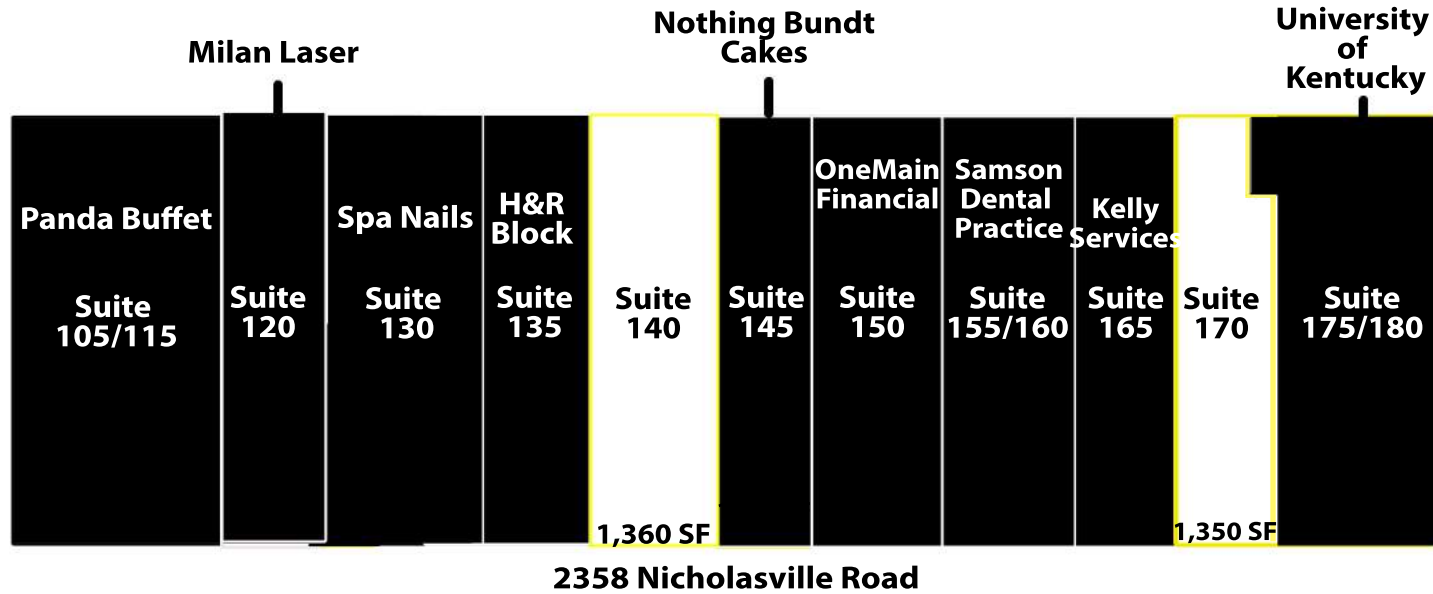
Milan Laser

Nothing Bundt Cakes

University of Kentucky

Panda Buffet

Suite 105/115

Suite 120

Spa Nails

Suite 130

H&R Block

Suite 135

Suite 140

1,360 SF

Suite 145

OneMain Financial

Suite 150

Samson Dental Practice

Suite 155/160

Kelly Services

Suite 165

Suite 170

1,350 SF

Suite 175/180

2358 Nicholasville Road